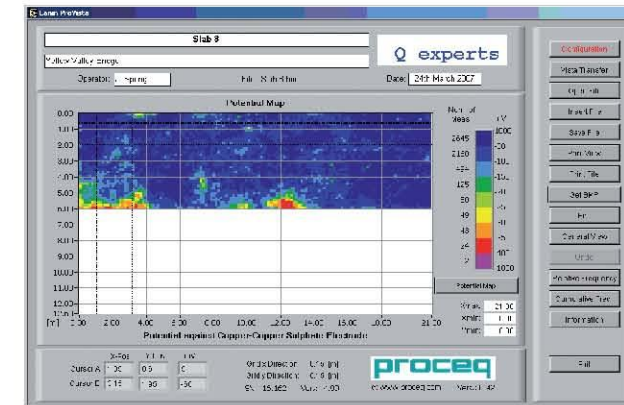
Canin ProVista

Slab 3

Q experts

Mullen Valley Bridge

Operator: Spring

File: Slab 3.lan

Date: 24th March 2007

Potential Map

0.00
1.00
2.00
3.00
4.00
5.00
6.00
7.00
8.00
9.00
10.00
11.00
12.00

[m]

0.00
2.00
4.00
6.00
8.00
10.00
12.00
14.00
16.00
18.00
21.00

Potential against Copper-Copper Sulphate Electrode

Num. of Meas.

2645
2150
474
125
50
49
48
24
9

mV

1000
-50
-10.
-10.
-40
-45
-5.
-40.
-40'
1000

Potential Map

Xmax: 21.00

Xmin: 0.00

Ymin: 0.00

Configuration

Data Transfer

Open File

Insert File

Save File

Print Value

Print File

Set SMP

Exit

General View

Undo

Relative Frequency

Cumulative Freq.

Information

Exit

X-Pos Y-Pos mV

Cursor A: 1.30 0.5 0

Cursor B: 3.15 1.80 -50

Grid Direction: 0.15 [m]

Grid y Direction: 0.15 [m]

SX: 15.162 Max: 4.00

proceq

www.proceq.com Version 1.42